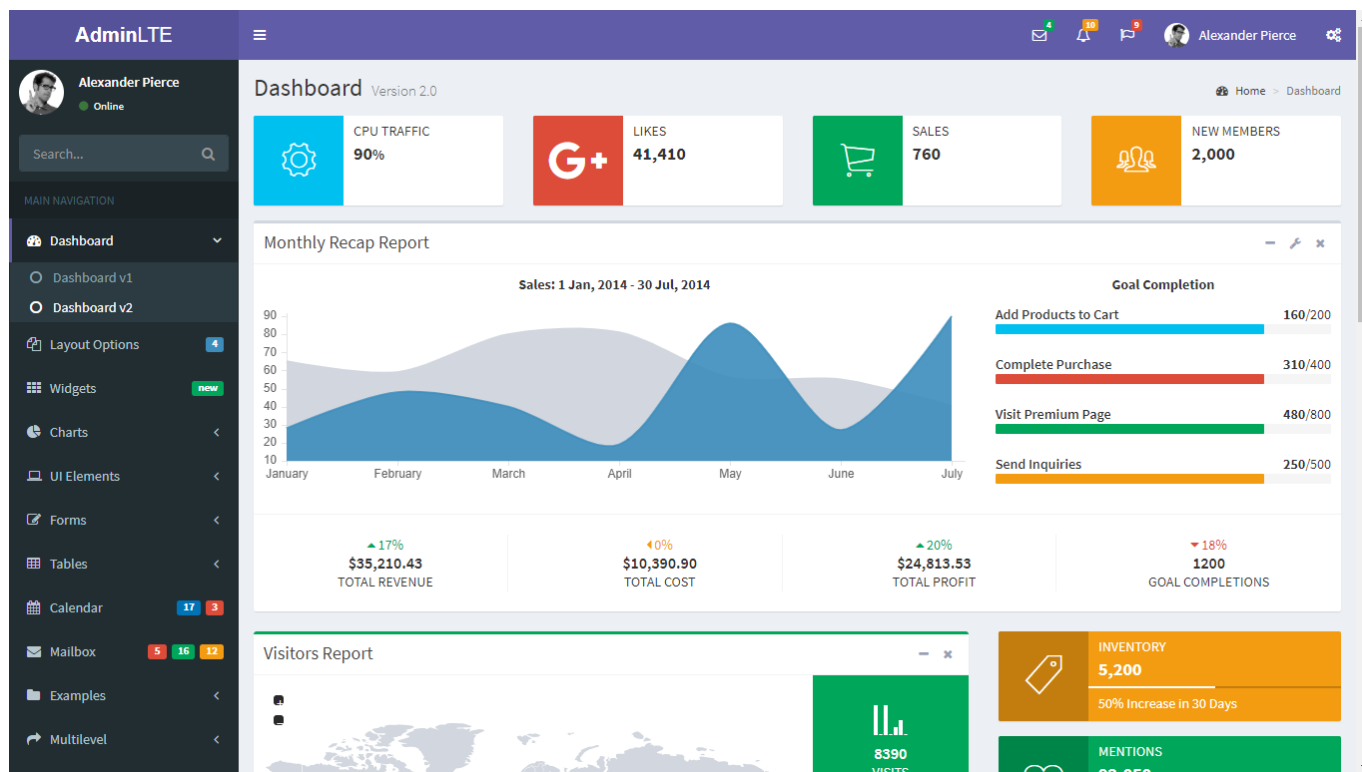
AdminLTE

4 10 9 Alexander Pierce

Alexander Pierce
Online

Search...

MAIN NAVIGATION

Dashboard
Dashboard v1
Dashboard v2
Layout Options 4
Widgets new
Charts
UI Elements
Forms
Tables
Calendar 17 3
Mailbox 5 16 12
Examples
Multilevel

Dashboard Version 2.0

Home > Dashboard

CPU TRAFFIC
90%

LIKES
41,410

SALES
760

NEW MEMBERS
2,000

Monthly Recap Report

Sales: 1 Jan, 2014 - 30 Jul, 2014

90
80
70
60
50
40
30
20
10
January February March April May June July

Goal Completion

Add Products to Cart 160/200

Complete Purchase 310/400

Visit Premium Page 480/800

Send Inquiries 250/500

17%
$35,210.43
TOTAL REVENUE

0%
$10,390.90
TOTAL COST

20%
$24,813.53
TOTAL PROFIT

18%
1200
GOAL COMPLETIONS

Visitors Report

8390
VISITS

INVENTORY
5,200
50% Increase in 30 Days

MENTIONS
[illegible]